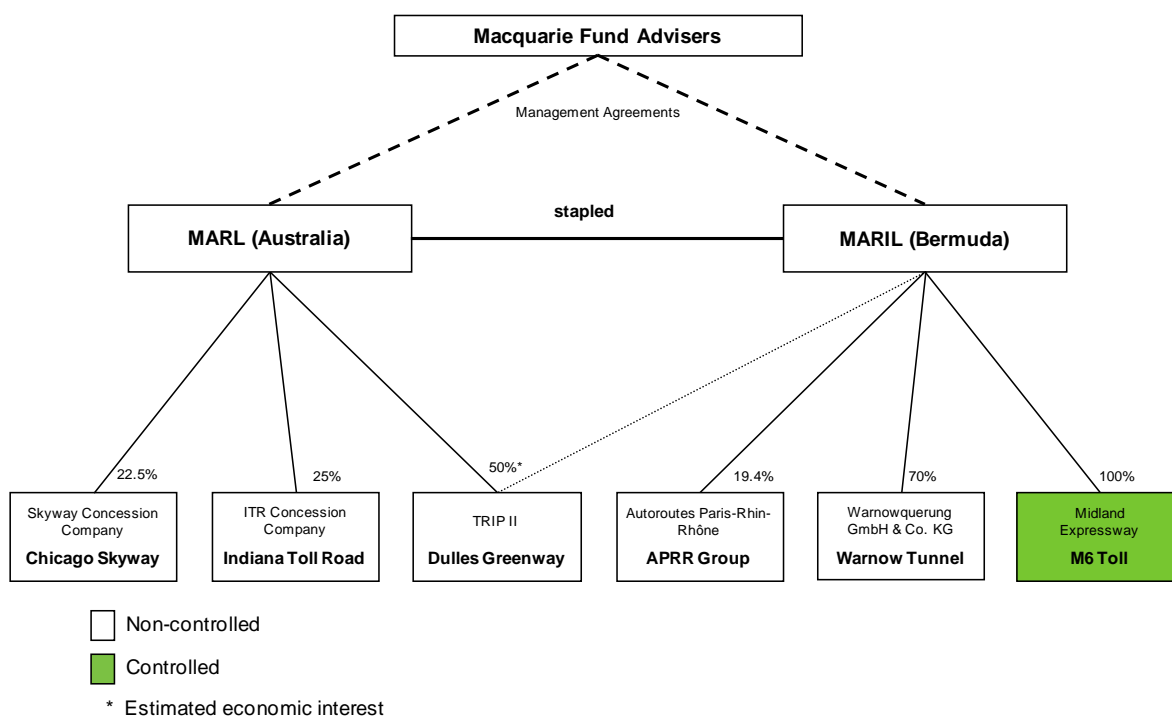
Macquarie Fund Advisers

Management Agreements

MARL (Australia)

stapled

MARIL (Bermuda)

22.5%

25%

50%*

19.4%

70%

100%

Skyway Concession Company
Chicago Skyway

ITR Concession Company
Indiana Toll Road

TRIP II
Dulles Greenway

Autoroutes Paris-Rhin-Rhône
APRR Group

Warnowquerung GmbH & Co. KG
Warnow Tunnel

Midland Expressway
M6 Toll

Non-controlled

Controlled

* Estimated economic interest